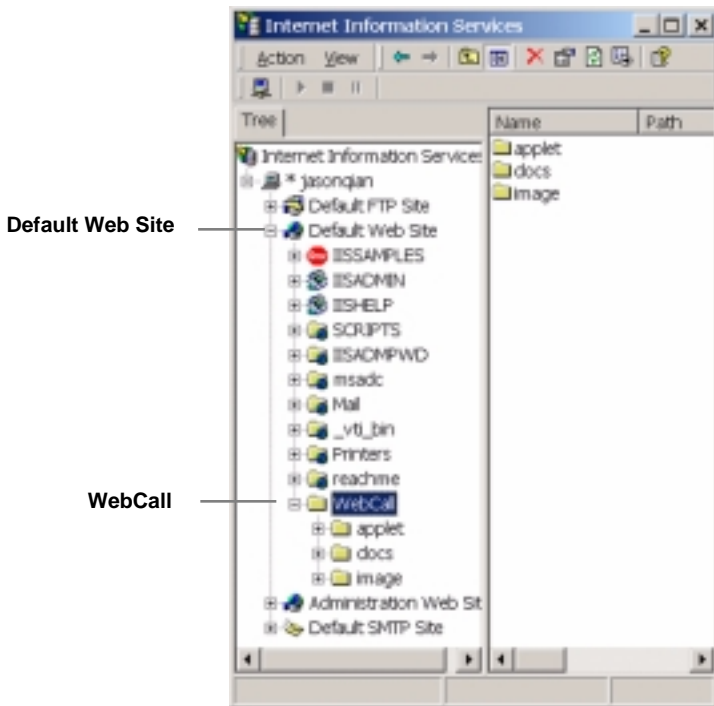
Internet Information Services

Action View

Tree

Internet Information Services
* jasonqian
Default FTP Site
Default Web Site
IISSAMPLES
IISADMIN
IISHELP
SCRIPTS
IISADMPWD
msadc
Mail
_vti_bin
Printers
readme
WebCall
applet
docs
image
Administration Web Sit
Default SMTP Site

Name
Path
applet
docs
image

Default Web Site

WebCall